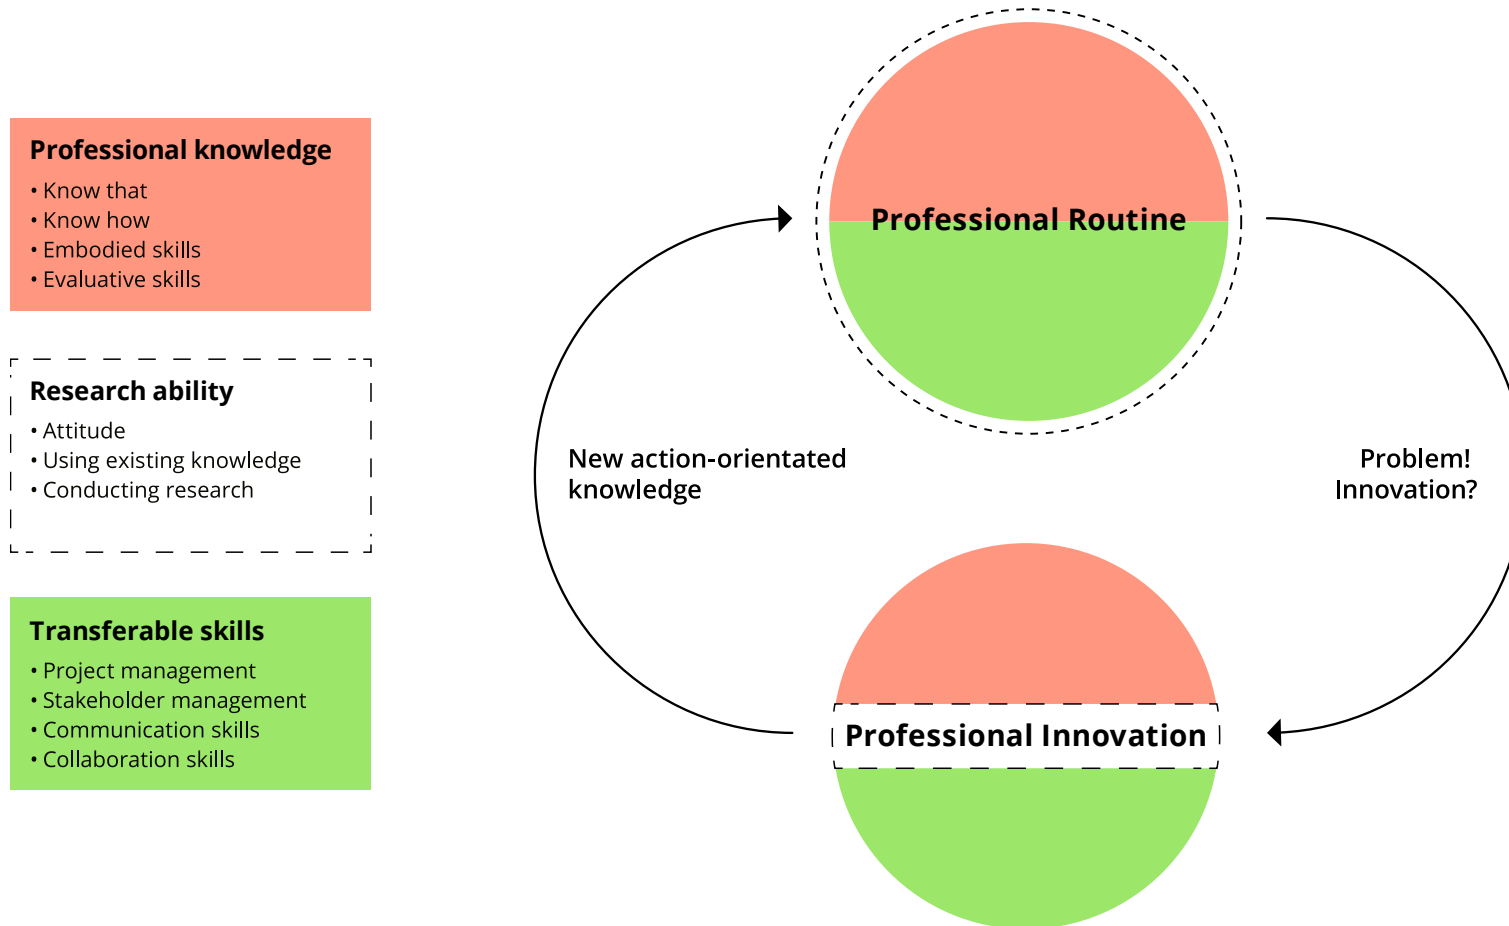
Professional knowledge
• Know that
• Know how
• Embodied skills
• Evaluative skills

Research ability
• Attitude
• Using existing knowledge
• Conducting research

Transferable skills
• Project management
• Stakeholder management
• Communication skills
• Collaboration skills

Professional Routine

New action-orientated knowledge

Problem! Innovation?

Professional Innovation